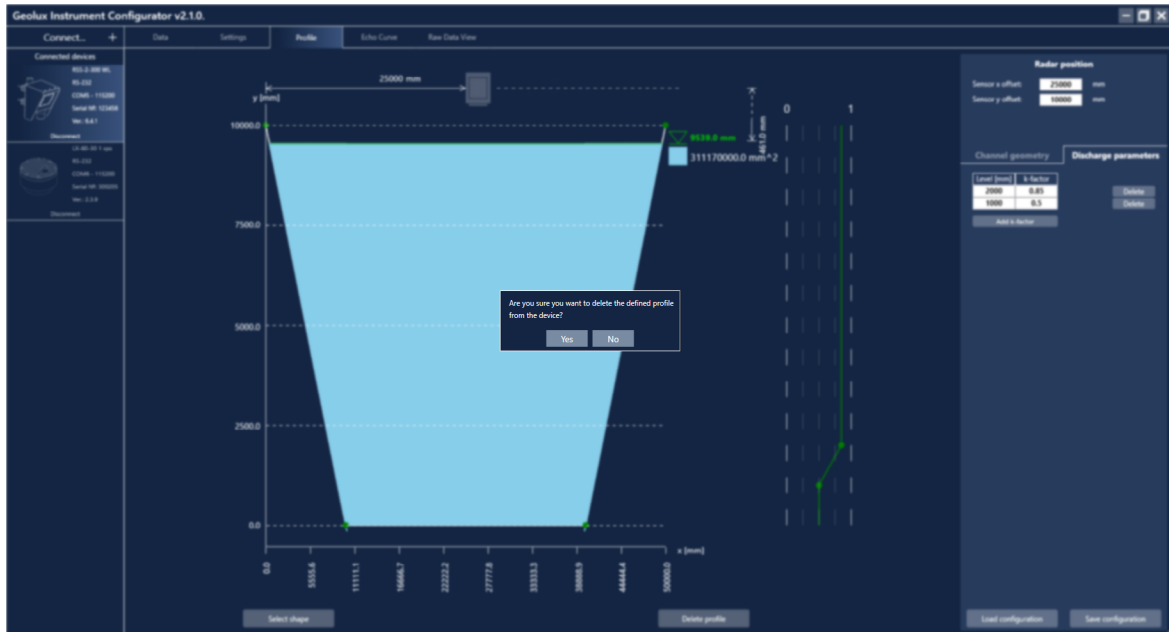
Geolux Instrument Configurator v2.1.0.

Connect...
+
Connected devices
RSS-2-300 WL
RS-232
COM5 - 115200
Serial Nº: 123456
Ver.: 8.4.1
Disconnect

LX-80-10-1-sps
RS-232
COM6 - 115200
Serial Nº: 309203
Ver.: 2.2.0
Disconnect

Data
Settings
Profile
Echo Curve
Raw Data View

25000 mm
y [mm]
461.0 mm
9539.0 mm
311170000.0 mm^2
10000.0
7500.0
5000.0
2500.0
0.0
0.0
5555.6
11111.1
16666.7
22222.2
27777.8
33333.3
38888.9
44444.4
50000.0
x [mm]
0
1

Are you sure you want to delete the defined profile from the device?
Yes
No

Select shape
Delete profile

Radar position
Sensor x offset: 25000 mm
Sensor y offset: 10000 mm

Channel geometry
Discharge parameters

| Level [mm] | k-factor |
|---|---|
| 2000 | 0.85 |
| 1000 | 0.5 |

Delete
Delete
Add k-factor

Load configuration
Save configuration